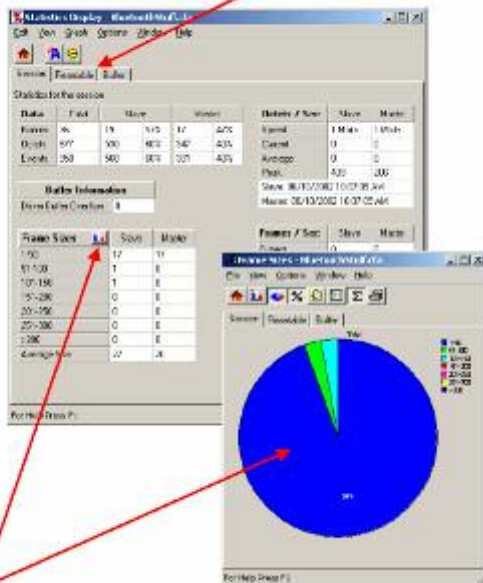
Statistics Display - BluetoothWall...

Edit View Graph Options Window Help

Session Resettable Buffer

Statistics for the session

| Data | Total | Slave | | Master | |
|---|---|---|---|---|---|
| Frames | 46 | 15 | 51% | 17 | 43% |
| Octets | 577 | 580 | 60% | 347 | 40% |
| Events | 350 | 580 | 60% | 371 | 40% |

| Statistic / Sec | Slave | Master |
|---|---|---|
| Speed | 1 Mb/s | 1 Mb/s |
| Current | 0 | 0 |
| Average | 0 | 0 |
| Peak | 420 | 206 |

Slave: 08/10/2002 10:27:05 AM
Master: 08/10/2002 10:07:05 AM

Buffer Information

Driver Buffer Overflows 0

| Frame Sizes | Slave | Master |
|---|---|---|
| 1-50 | 17 | 17 |
| 51-100 | 1 | 0 |
| 101-150 | 1 | 0 |
| 151-200 | 0 | 0 |
| 201-250 | 0 | 0 |
| 251-300 | 0 | 0 |
| >300 | 0 | 0 |
| Average Size | 27 | 26 |

Frames / Sec Slave Master

For Help, Press F1

Frame Sizes - BluetoothWall...

File View Options Window Help

Session Resettable Buffer

1-50
51-100
101-150
151-200
201-250
251-300
>300

For Help Press F1